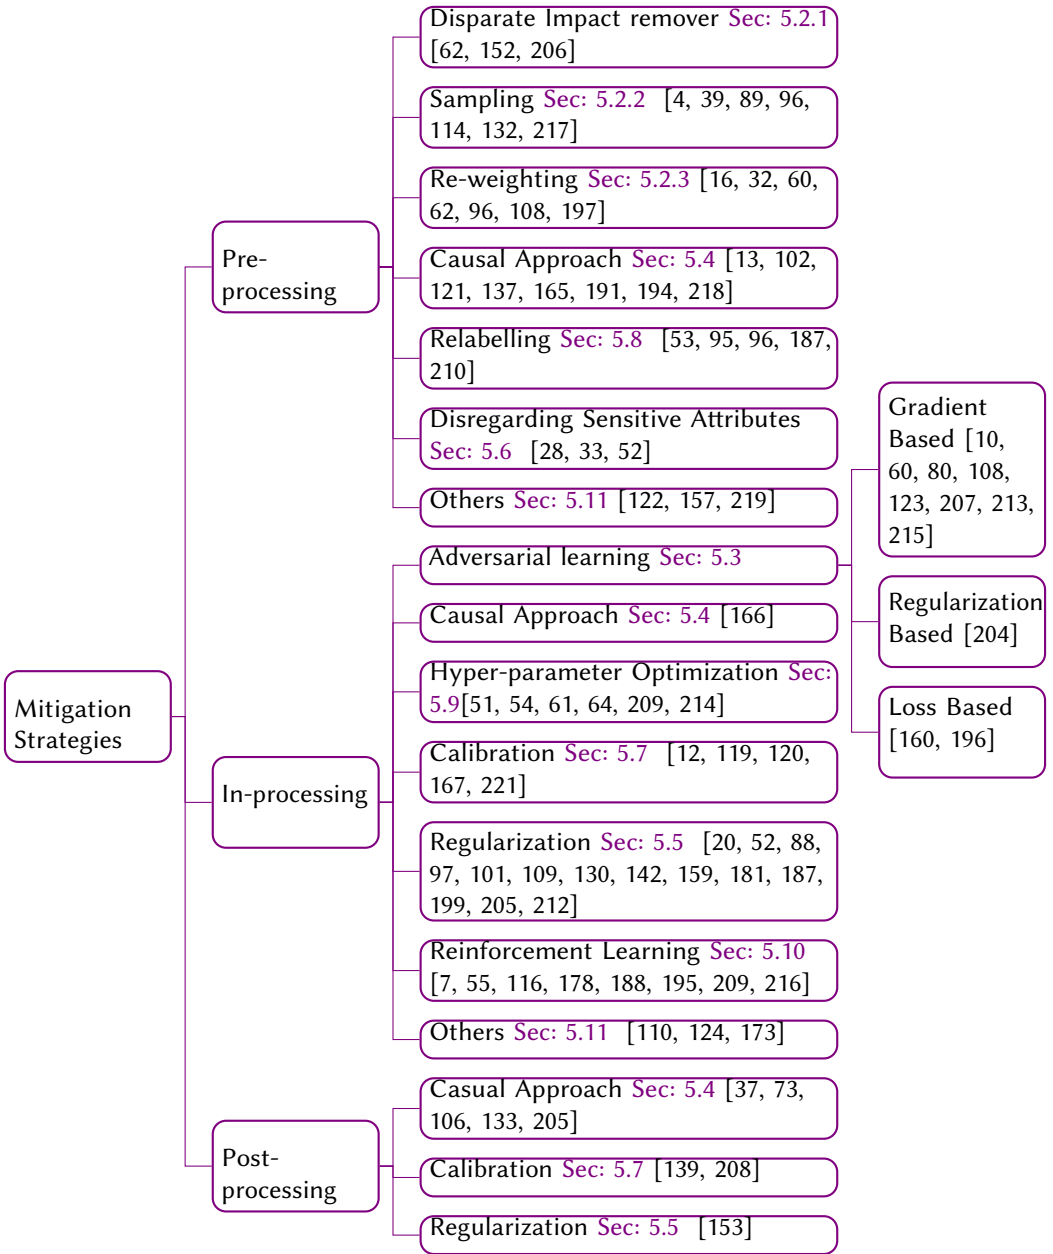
Mitigation Strategies

Pre-processing

Disparate Impact remover Sec: 5.2.1 [62, 152, 206]

Sampling Sec: 5.2.2 [4, 39, 89, 96, 114, 132, 217]

Re-weighting Sec: 5.2.3 [16, 32, 60, 62, 96, 108, 197]

Causal Approach Sec: 5.4 [13, 102, 121, 137, 165, 191, 194, 218]

Relabelling Sec: 5.8 [53, 95, 96, 187, 210]

Disregarding Sensitive Attributes Sec: 5.6 [28, 33, 52]

Others Sec: 5.11 [122, 157, 219]

In-processing

Adversarial learning Sec: 5.3

Gradient Based [10, 60, 80, 108, 123, 207, 213, 215]

Regularization Based [204]

Loss Based [160, 196]

Causal Approach Sec: 5.4 [166]

Hyper-parameter Optimization Sec: 5.9[51, 54, 61, 64, 209, 214]

Calibration Sec: 5.7 [12, 119, 120, 167, 221]

Regularization Sec: 5.5 [20, 52, 88, 97, 101, 109, 130, 142, 159, 181, 187, 199, 205, 212]

Reinforcement Learning Sec: 5.10 [7, 55, 116, 178, 188, 195, 209, 216]

Others Sec: 5.11 [110, 124, 173]

Post-processing

Casual Approach Sec: 5.4 [37, 73, 106, 133, 205]

Calibration Sec: 5.7 [139, 208]

Regularization Sec: 5.5 [153]